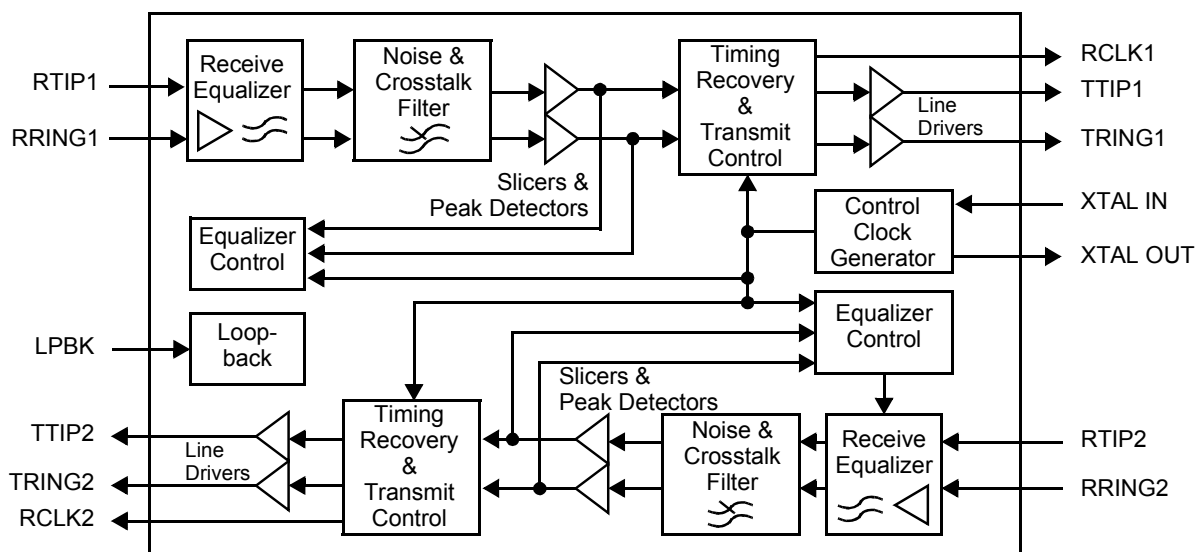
RTIP1
RRING1
Receive Equalizer
Noise & Crosstalk Filter
Slicers & Peak Detectors
Timing Recovery & Transmit Control
RCLK1
TTIP1
Line Drivers
TRING1
Equalizer Control
Control Clock Generator
XTAL IN
XTAL OUT
LPBK
Loop-back
Equalizer Control
Slicers & Peak Detectors
TTIP2
Line Drivers
TRING2
RCLK2
Timing Recovery & Transmit Control
Noise & Crosstalk Filter
Receive Equalizer
RTIP2
RRING2